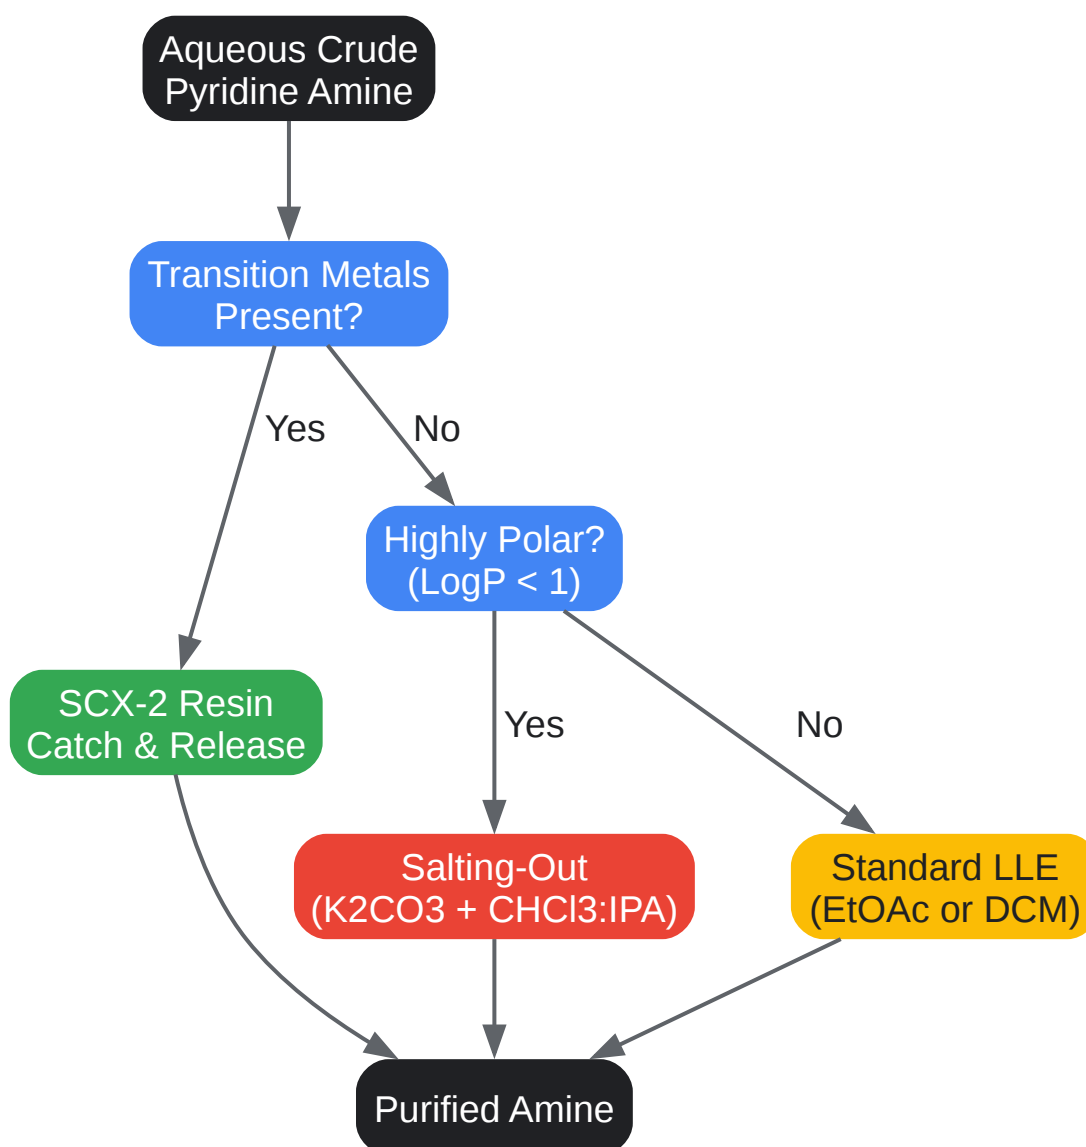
Aqueous Crude Pyridine Amine

Transition Metals Present?

Yes

No

Highly Polar? (LogP < 1)

SCX-2 Resin Catch & Release

Yes

No

Salting-Out (K2CO3 + CHCl3:IPA)

Standard LLE (EtOAc or DCM)

Purified Amine